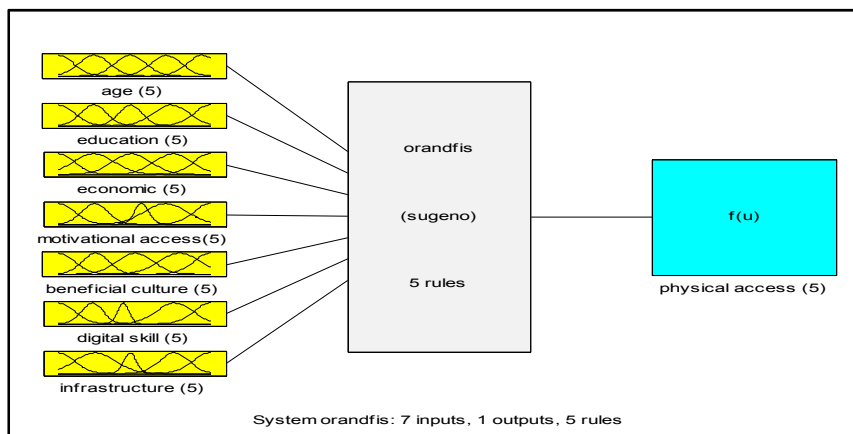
age (5)

education (5)

economic (5)

motivational access(5)

beneficial culture (5)

digital skill (5)

infrastructure (5)

orandfis

(sugeno)

5 rules

f(u)

physical access (5)

System orandfis: 7 inputs, 1 outputs, 5 rules